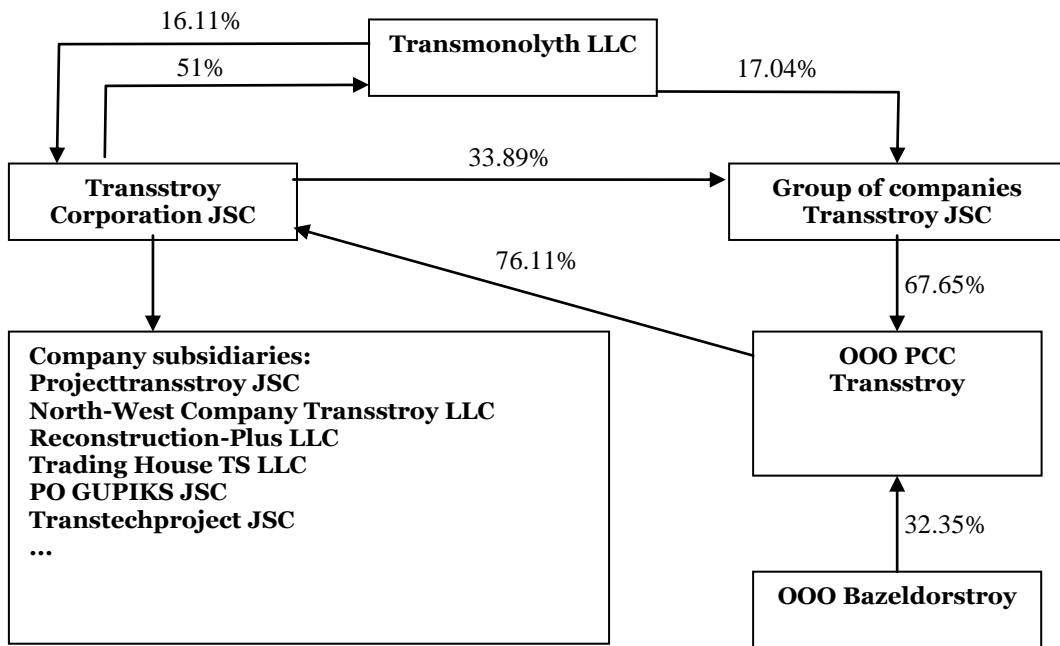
16.11%

Transmonolyth LLC

51%

17.04%

33.89%

Transstroy Corporation JSC

Group of companies Transstroy JSC

76.11%

67.65%

Company subsidiaries:
Projecttransstroy JSC
North-West Company Transstroy LLC
Reconstruction-Plus LLC
Trading House TS LLC
PO GUPIKS JSC
Transtechproject JSC
…

OOO PCC Transstroy

32.35%

OOO Bazeldorstroy